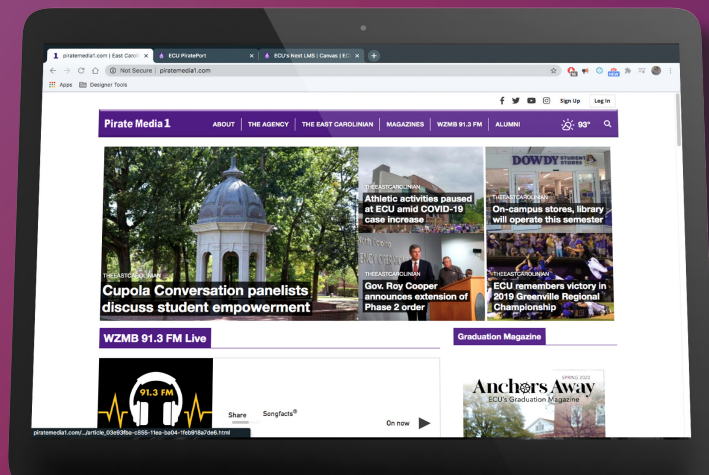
piratemedia1.com | East Carolin ×
ECU PiratePort ×
ECU's Next LMS | Canvas | EC ×
+

Not Secure | piratemedia1.com

Apps Designer Tools

Sign Up Log In

Pirate Media 1 ABOUT THE AGENCY THE EAST CAROLINIAN MAGAZINES WZMB 91.3 FM ALUMNI 93°

THEEASTCAROLINIAN
Cupola Conversation panelists discuss student empowerment

THEEASTCAROLINIAN
Athletic activities paused at ECU amid COVID-19 case increase

DOWDY STUDENT STORES

THEEASTCAROLINIAN
On-campus stores, library will operate this semester

THEEASTCAROLINIAN
Gov. Roy Cooper announces extension of Phase 2 order

THEEASTCAROLINIAN
ECU remembers victory in 2019 Greenville Regional Championship

WZMB 91.3 FM Live

91.3 FM

Share Songfacts®

On now

Graduation Magazine

SPRING 2020
Anchors Away
ECU's Graduation Magazine

piratemedia1.com/.../article_03e93f6a-c855-11ea-ba04-1feb918a7de6.html